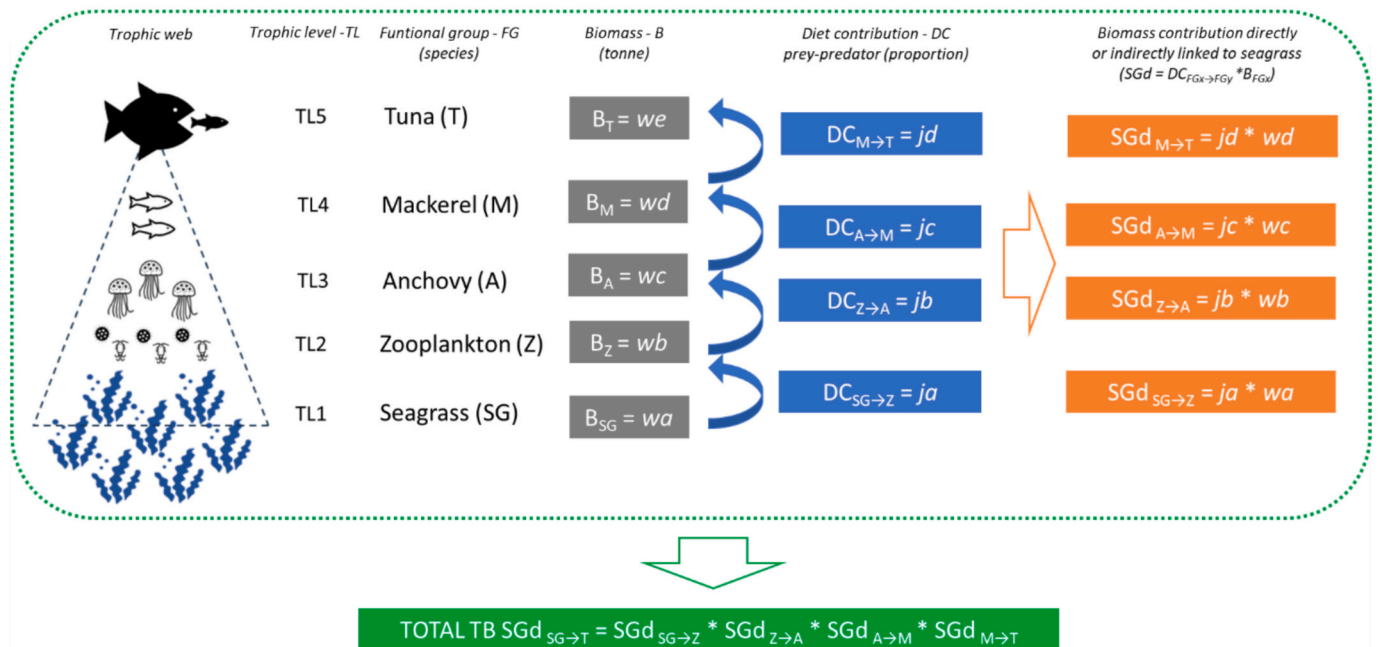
Trophic web

Trophic level -TL

Funtional group - FG (species)

Biomass - B (tonne)

Diet contribution - DC prey-predator (proportion)

Biomass contribution directly or indirectly linked to seagrass ($SGd = DC_{FGx \rightarrow FGy} * B_{FGx}$)

TL5 Tuna (T) $B_T = we$ $DC_{M \rightarrow T} = jd$ $SGd_{M \rightarrow T} = jd * wd$

TL4 Mackerel (M) $B_M = wd$ $DC_{A \rightarrow M} = jc$ $SGd_{A \rightarrow M} = jc * wc$

TL3 Anchovy (A) $B_A = wc$ $DC_{Z \rightarrow A} = jb$ $SGd_{Z \rightarrow A} = jb * wb$

TL2 Zooplankton (Z) $B_Z = wb$ $DC_{SG \rightarrow Z} = ja$ $SGd_{SG \rightarrow Z} = ja * wa$

TL1 Seagrass (SG) $B_{SG} = wa$

TOTAL TB $SGd_{SG \rightarrow T} = SGd_{SG \rightarrow Z} * SGd_{Z \rightarrow A} * SGd_{A \rightarrow M} * SGd_{M \rightarrow T}$